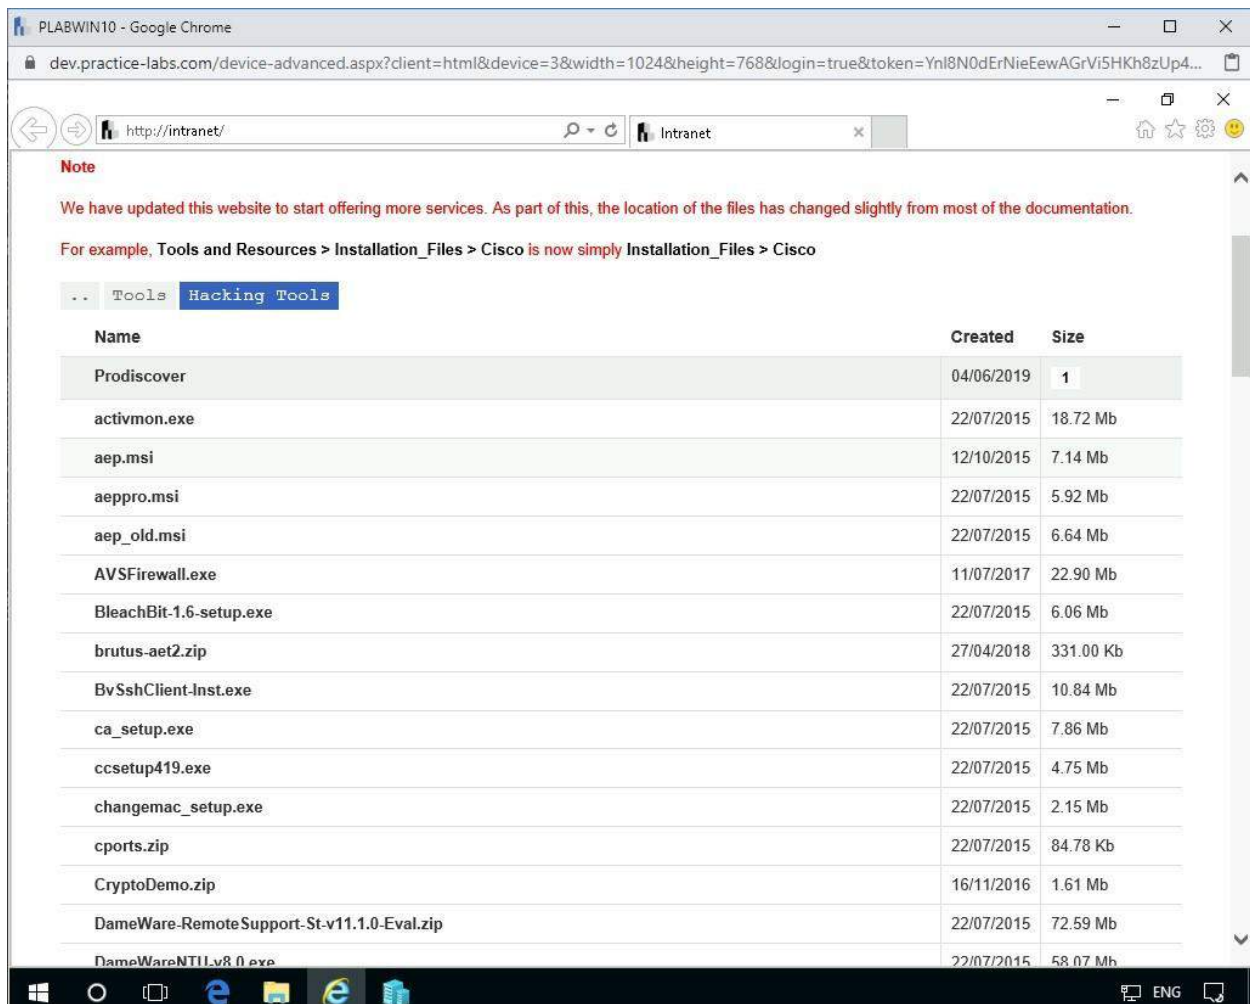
PLABWIN10 - Google Chrome

dev.practice-labs.com/device-advanced.aspx?client=html&device=3&width=1024&height=768&login=true&token=Ynl8N0dErNieEewAGrVi5HKh8zUp4...

http://intranet/

Intranet

Note

We have updated this website to start offering more services. As part of this, the location of the files has changed slightly from most of the documentation.

For example, Tools and Resources > Installation_Files > Cisco is now simply Installation_Files > Cisco

.. Tools Hacking Tools

| Name | Created | Size |
|---|---|---|
| Prodiscover | 04/06/2019 | 1 |
| activmon.exe | 22/07/2015 | 18.72 Mb |
| aep.msi | 12/10/2015 | 7.14 Mb |
| aeppro.msi | 22/07/2015 | 5.92 Mb |
| aep_old.msi | 22/07/2015 | 6.64 Mb |
| AVSFirewall.exe | 11/07/2017 | 22.90 Mb |
| BleachBit-1.6-setup.exe | 22/07/2015 | 6.06 Mb |
| brutus-aet2.zip | 27/04/2018 | 331.00 Kb |
| BvSshClient-Inst.exe | 22/07/2015 | 10.84 Mb |
| ca_setup.exe | 22/07/2015 | 7.86 Mb |
| ccsetup419.exe | 22/07/2015 | 4.75 Mb |
| changemac_setup.exe | 22/07/2015 | 2.15 Mb |
| cports.zip | 22/07/2015 | 84.78 Kb |
| CryptoDemo.zip | 16/11/2016 | 1.61 Mb |
| DameWare-RemoteSupport-St-v11.1.0-Eval.zip | 22/07/2015 | 72.59 Mb |
| DameWareNTU-v8.0.exe | 22/07/2015 | 58.07 Mb |

ENG